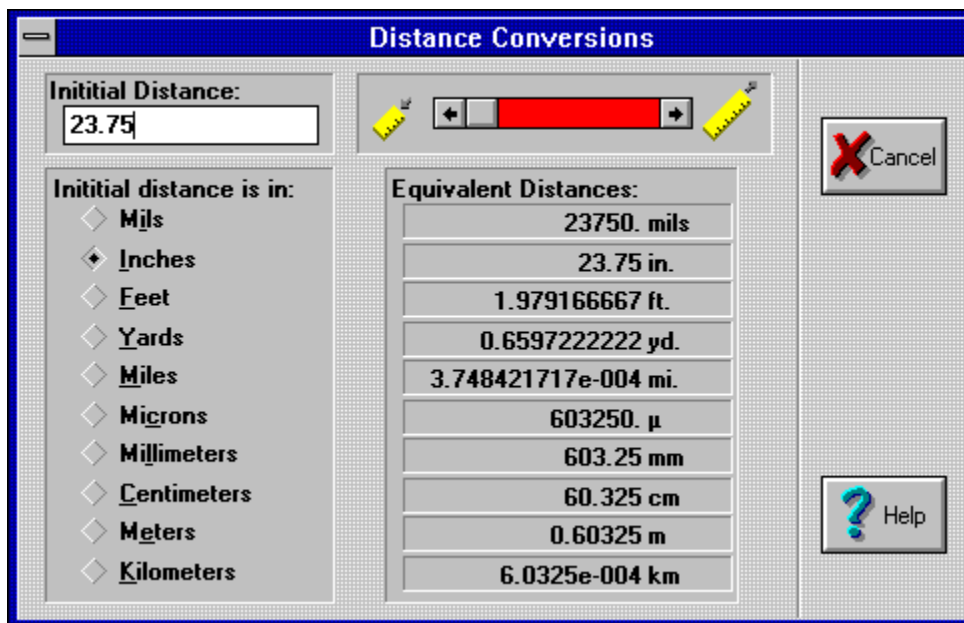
Distance Conversions

Inititial Distance:
23.75

Inititial distance is in:
Mils
Inches
Feet
Yards
Miles
Microns
Millimeters
Centimeters
Meters
Kilometers

Equivalent Distances:
23750. mils
23.75 in.
1.979166667 ft.
0.6597222222 yd.
3.748421717e-004 mi.
603250. µ
603.25 mm
60.325 cm
0.60325 m
6.0325e-004 km

Cancel

Help